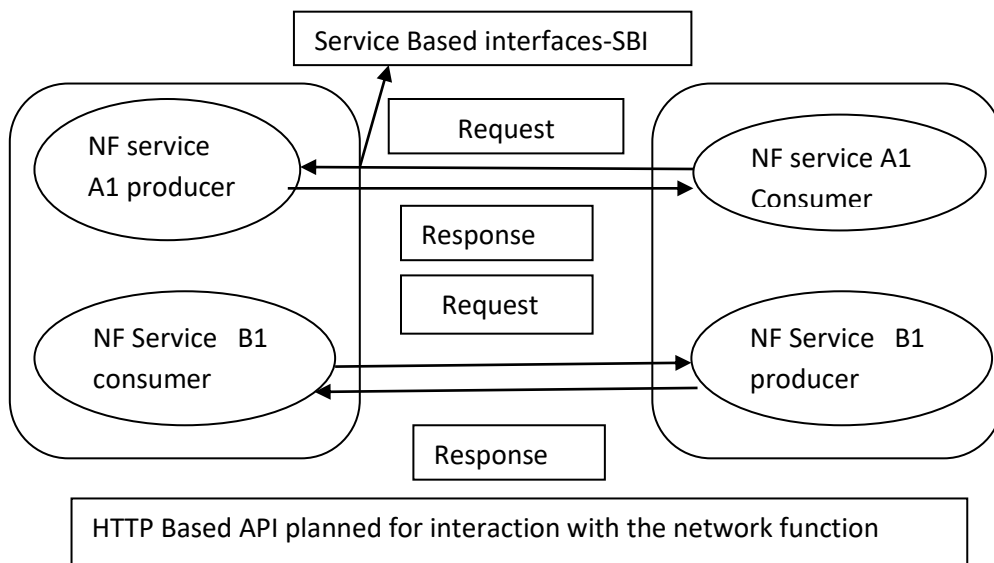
Service Based interfaces-SBI

Request

NF service A1 producer

NF service A1 Consumer

Response

Request

NF Service B1 consumer

NF Service B1 producer

Response

HTTP Based API planned for interaction with the network function